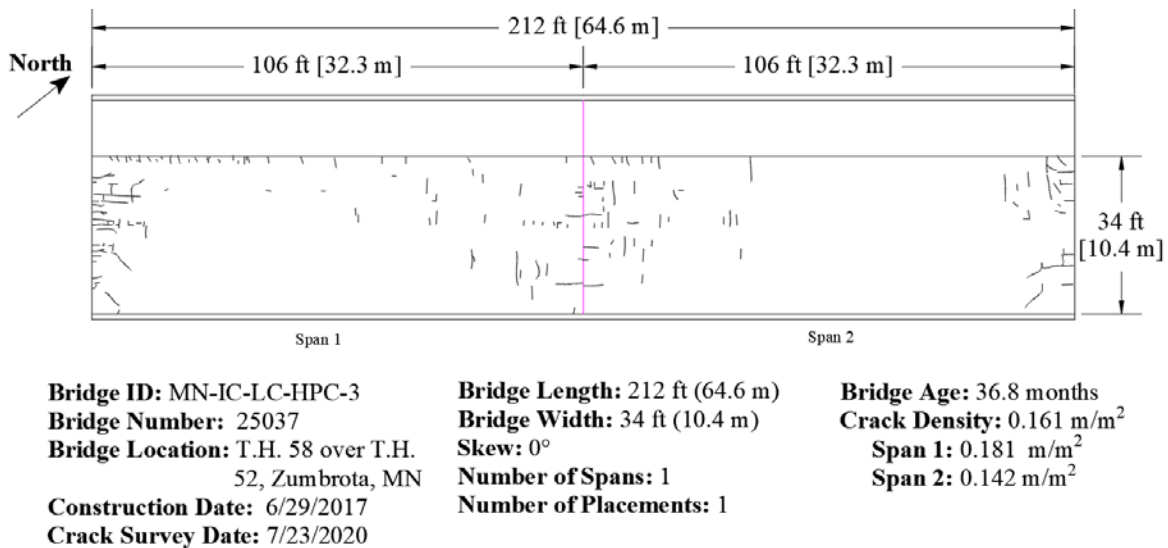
212 ft [64.6 m]

North

106 ft [32.3 m]

106 ft [32.3 m]

34 ft [10.4 m]

Span 1

Span 2

**Bridge ID:** MN-IC-LC-HPC-3
**Bridge Number:** 25037
**Bridge Location:** T.H. 58 over T.H. 52, Zumbrota, MN
**Construction Date:** 6/29/2017
**Crack Survey Date:** 7/23/2020

**Bridge Length:** 212 ft (64.6 m)
**Bridge Width:** 34 ft (10.4 m)
**Skew:** 0°
**Number of Spans:** 1
**Number of Placements:** 1

**Bridge Age:** 36.8 months
**Crack Density:** 0.161 $m/m^2$
**Span 1:** 0.181 $m/m^2$
**Span 2:** 0.142 $m/m^2$